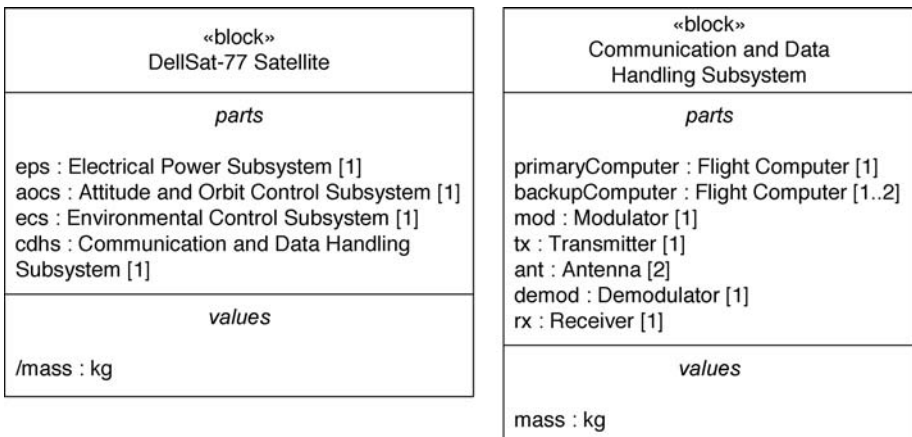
«block»
DellSat-77 Satellite

parts

eps : Electrical Power Subsystem [1]
aocs : Attitude and Orbit Control Subsystem [1]
ecs : Environmental Control Subsystem [1]
cdhs : Communication and Data Handling Subsystem [1]

values

/mass : kg

«block»
Communication and Data Handling Subsystem

parts

primaryComputer : Flight Computer [1]
backupComputer : Flight Computer [1..2]
mod : Modulator [1]
tx : Transmitter [1]
ant : Antenna [2]
demod : Demodulator [1]
rx : Receiver [1]

values

mass : kg